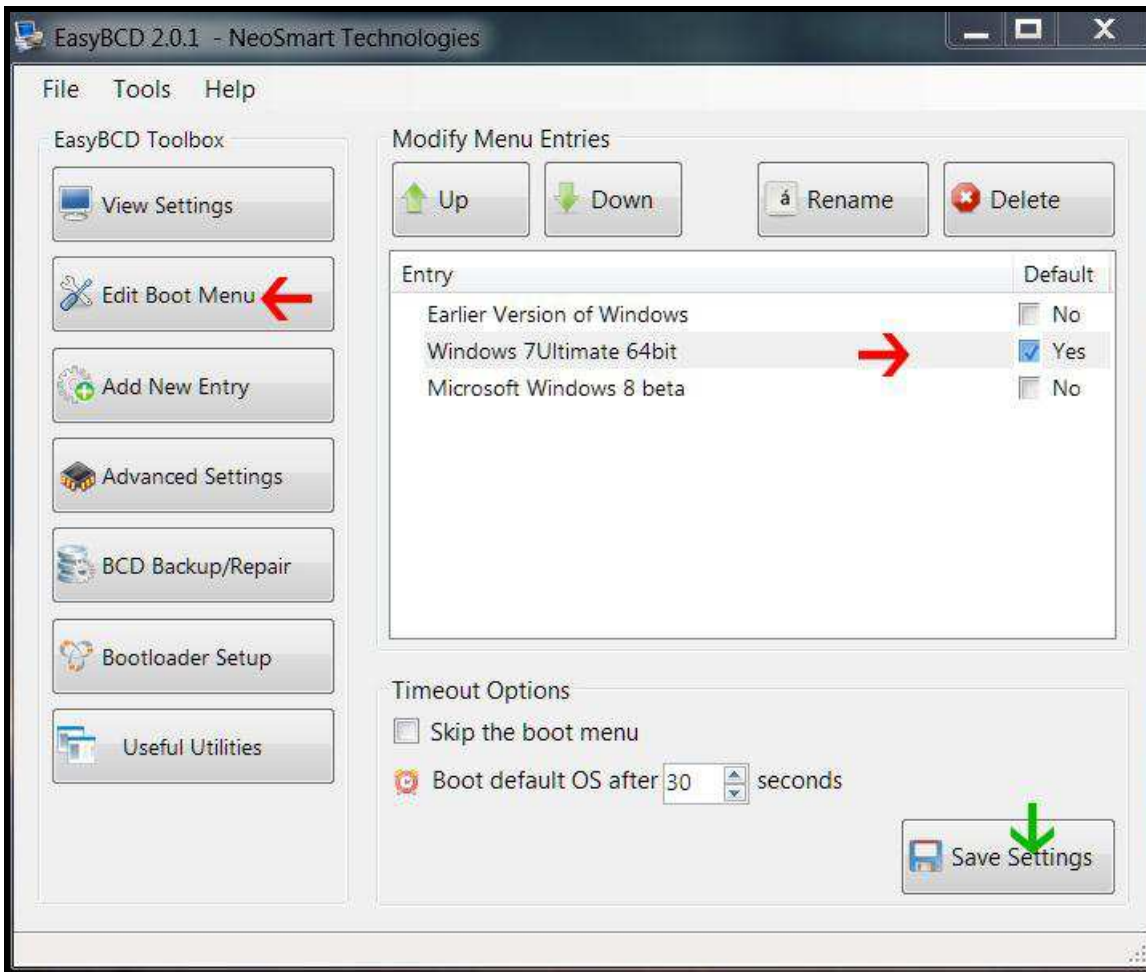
EasyBCD 2.0.1 - NeoSmart Technologies

File Tools Help

EasyBCD Toolbox

View Settings

Edit Boot Menu

Add New Entry

Advanced Settings

BCD Backup/Repair

Bootloader Setup

Useful Utilities

Modify Menu Entries

Up

Down

á Rename

Delete

| Entry | Default |
|---|---|
| Earlier Version of Windows | No |
| Windows 7Ultimate 64bit | Yes |
| Microsoft Windows 8 beta | No |

Timeout Options

Skip the boot menu

Boot default OS after 30 seconds

Save Settings